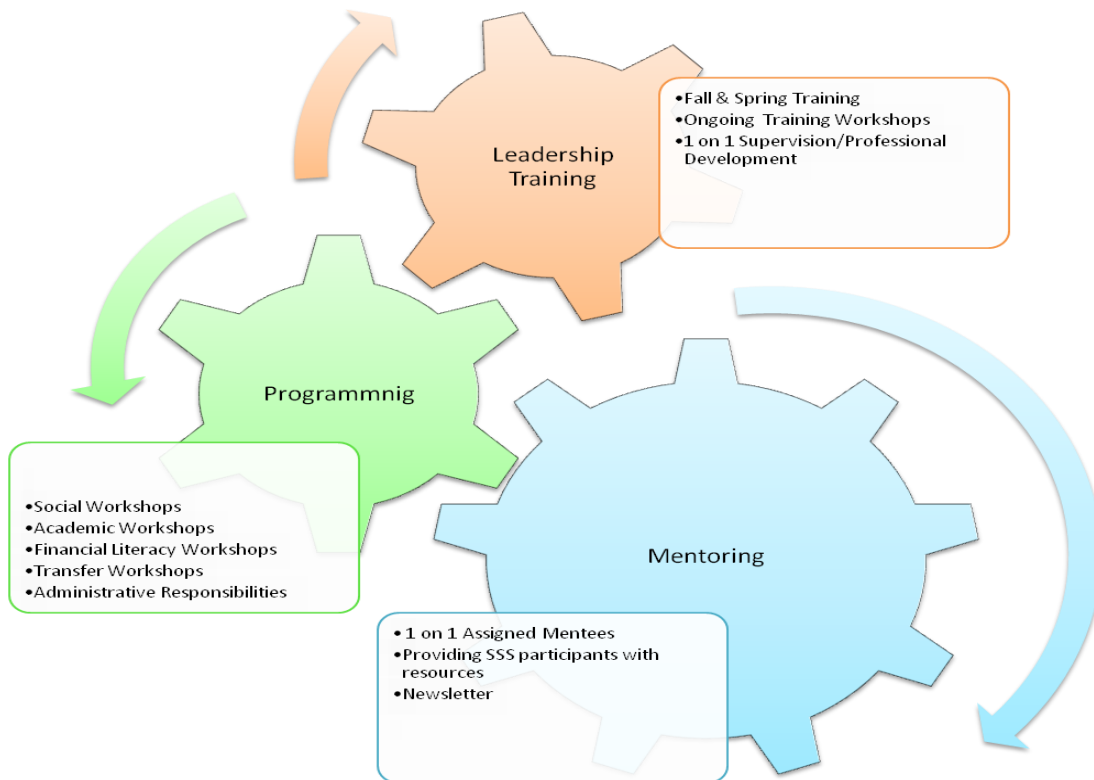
Leadership Training

•Fall & Spring Training
•Ongoing Training Workshops
•1 on 1 Supervision/Professional Development

Programmnig

•Social Workshops
•Academic Workshops
•Financial Literacy Workshops
•Transfer Workshops
•Administrative Responsibilities

Mentoring

•1 on 1 Assigned Mentees
•Providing SSS participants with resources
•Newsletter